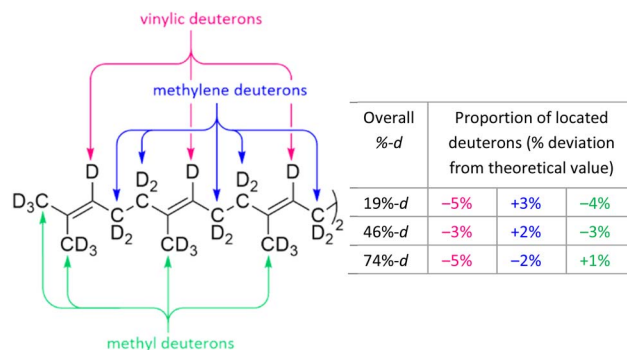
vinylic deuterons

methylene deuterons

$D_3C$ D $C$ $D_2$ $CD_3$ $D_2$ $C$ $D_2$ $C$ D $CD_3$ $D_2$ $C$ $D_2$ $C$ $CD_3$ D $C$ $D_2$ $)_2$

methyl deuterons

| Overall *%-d* | Proportion of located deuterons (% deviation from theoretical value) | | |
|---|---|---|---|
| 19%-*d* | −5% | +3% | −4% |
| 46%-*d* | −3% | +2% | −3% |
| 74%-*d* | −5% | −2% | +1% |